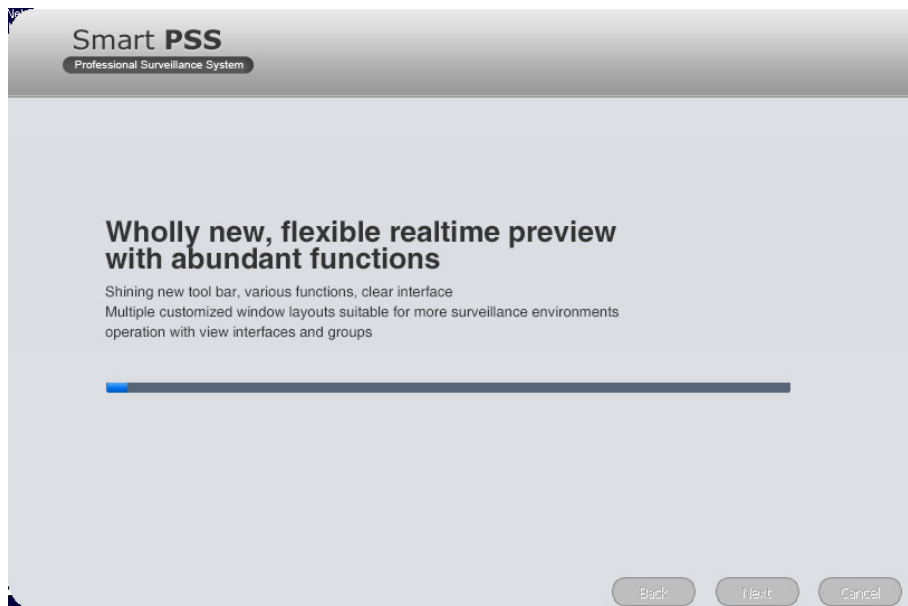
Smart PSS
Professional Surveillance System

Wholly new, flexible realtime preview with abundant functions

Shining new tool bar, various functions, clear interface
Multiple customized window layouts suitable for more surveillance environments
operation with view interfaces and groups

Back Next Cancel